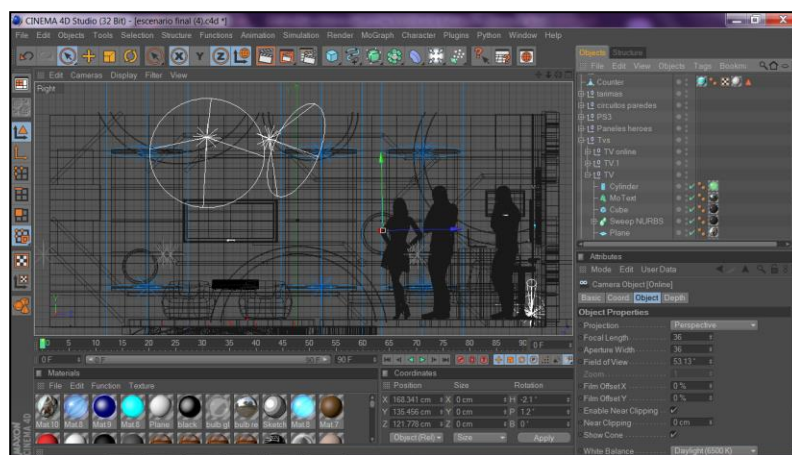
CINEMA 4D Studio (32 Bit) - [escenario final (4).c4d *]

File Edit Objects Tools Selection Structure Functions Animation Simulation Render MoGraph Character Plugins Python Window Help

Edit Cameras Display Filter View

Right

Objects Structure

File Edit View Objects Tags Bookm

Counter
lamnas
circulos paredes
PS3
Paneles heroes
Tvs
TV online
TV 1
TV
Cylinder
MoText
Cube
Sweep NURBS
Plane

0 5 10 15 20 25 30 35 40 45 50 55 60 65 70 75 80 85 90 0 F

0 F 0 F 90 F 90 F

Materials

File Edit Function Texture

Mat.10 Mat.8 Mat.9 Mat.6 Plane black bulb gl bulb re Sketch Mat.8 Mat.7

Coordinates

Position Size Rotation

X 168.341 cm X 0 cm H -2.1 °
Y 135.456 cm Y 0 cm P 1.2 °
Z 121.778 cm Z 0 cm B 0 °

Object (Rel) Size Apply

Attributes

Mode Edit User Data

Camera Object [Online]

Basic Coord Object Depth

Object Properties

Projection Perspective
Focal Length 36
Aperture Width 36
Field of View 53.13 °
Zoom 1
Film Offset X 0 %
Film Offset Y 0 %
Enable Near Clipping ✓
Near Clipping 0 cm
Show Cone ✓
White Balance Daylight (6500 K)

MAXON CINEMA 4D